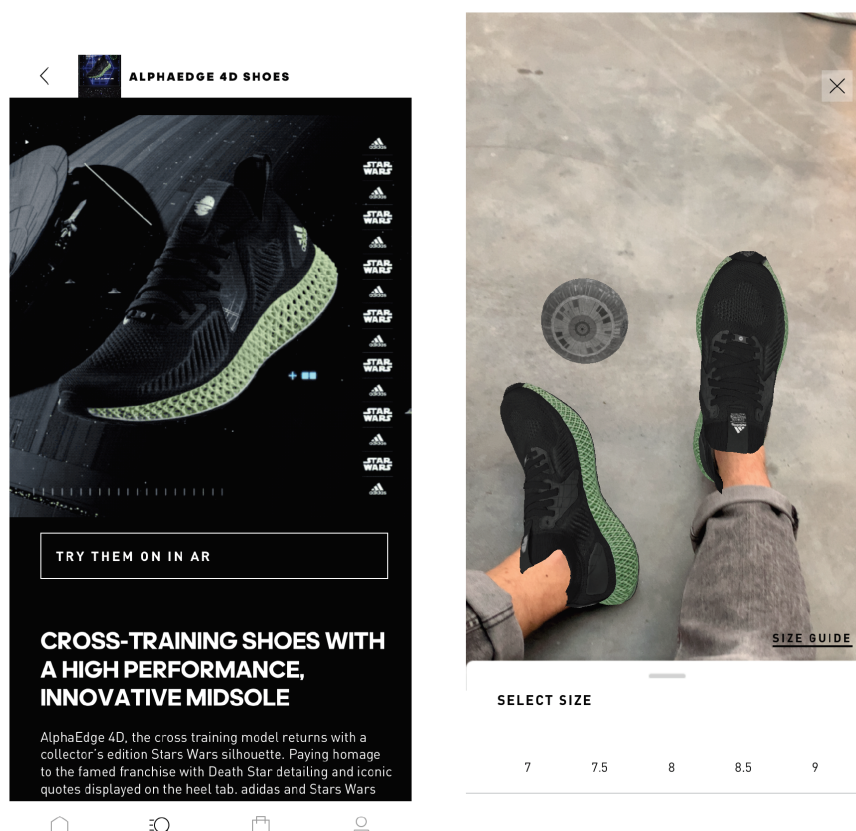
ALPHAEDGE 4D SHOES

adidas
STAR WARS
adidas
STAR WARS
adidas
STAR WARS
adidas
STAR WARS
adidas
STAR WARS
adidas
STAR WARS
adidas
STAR WARS
adidas

TRY THEM ON IN AR

CROSS-TRAINING SHOES WITH A HIGH PERFORMANCE, INNOVATIVE MIDSOLE

AlphaEdge 4D, the cross training model returns with a collector's edition Stars Wars silhouette. Paying homage to the famed franchise with Death Star detailing and iconic quotes displayed on the heel tab. adidas and Stars Wars

SIZE GUIDE

SELECT SIZE

7 7.5 8 8.5 9